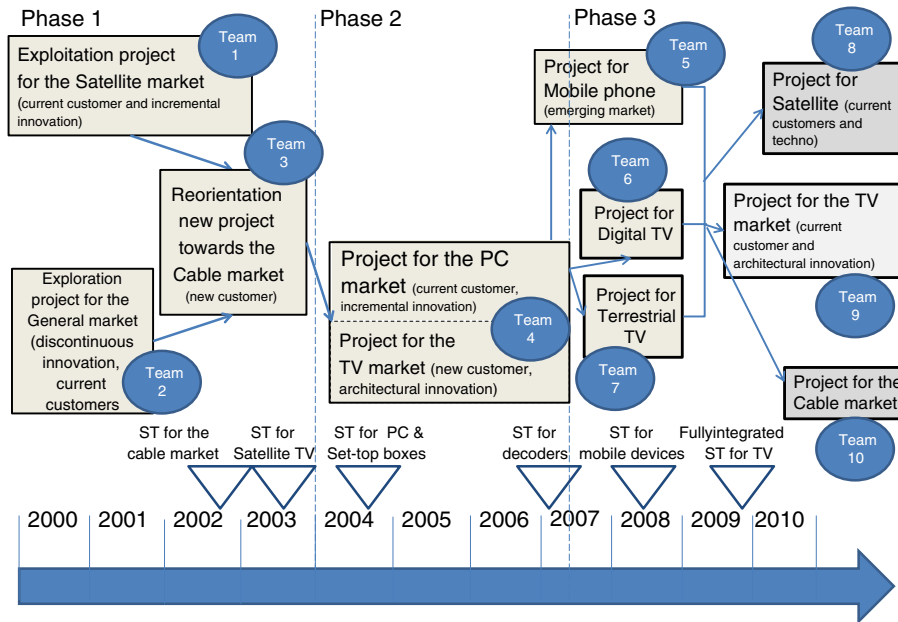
Phase 1

Phase 2

Phase 3

Exploitation project for the Satellite market (current customer and incremental innovation)

Team 1

Team 3

Reorientation new project towards the Cable market (new customer)

Exploration project for the General market (discontinuous innovation, current customers

Team 2

Project for the PC market (current customer, incremental innovation)

Project for the TV market (new customer, architectural innovation)

Team 4

Team 5

Project for Mobile phone (emerging market)

Team 6

Project for Digital TV

Project for Terrestrial TV

Team 7

Team 8

Project for Satellite (current customers and techno)

Project for the TV market (current customer and architectural innovation)

Team 9

Project for the Cable market

Team 10

ST for the cable market

ST for Satellite TV

ST for PC & Set-top boxes

ST for decoders

ST for mobile devices

Fullyintegrated ST for TV

2000 2001 2002 2003 2004 2005 2006 2007 2008 2009 2010